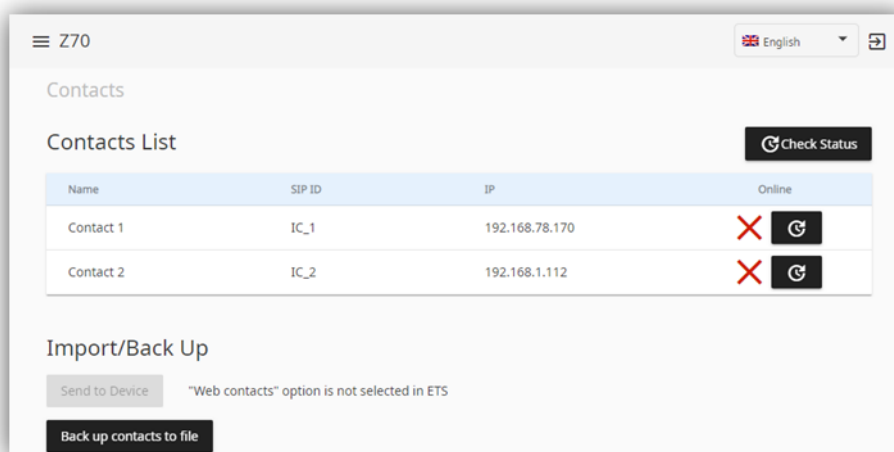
Z70

English

Contacts

Contacts List

Check Status

| Name | SIP ID | IP | Online |
|---|---|---|---|
| Contact 1 | IC_1 | 192.168.78.170 | |
| Contact 2 | IC_2 | 192.168.1.112 | |

Import/Back Up

Send to Device

"Web contacts" option is not selected in ETS

Back up contacts to file